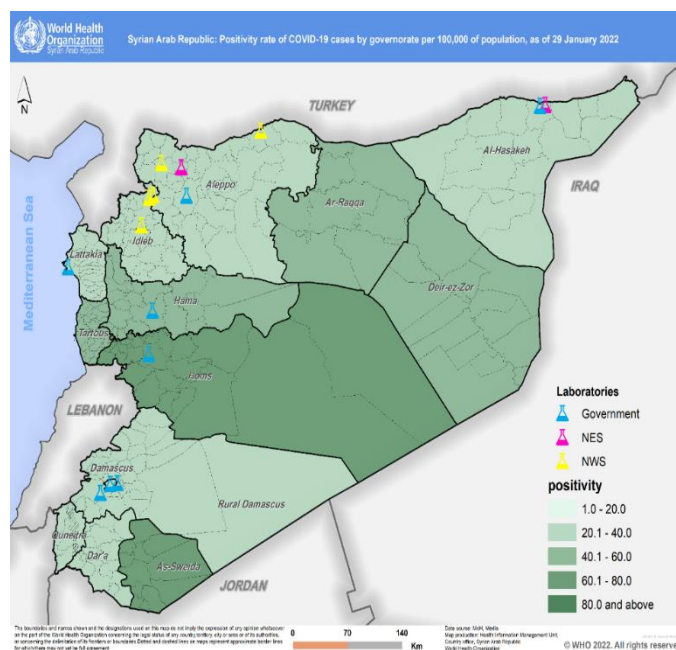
World Health Organization
Syrian Arab Republic

Syrian Arab Republic: Positivity rate of COVID-19 cases by governorate per 100,000 of population, as of 29 January 2022

N

TURKEY

Mediterranean Sea

Al-Hasakeh

IRAQ

Aleppo

Ar-Raqqa

Idleb

Lattakia

Hama

Deir-ez-Zor

Tartous

Homs

LEBANON

Damascus

Rural Damascus

Quneitra

Dar'a

As-Sweida

JORDAN

Laboratories
Government
NES
NWS

positivity
1.0 - 20.0
20.1 - 40.0
40.1 - 60.0
60.1 - 80.0
80.0 and above

The boundaries and names shown and the designations used on this map do not imply the expression of any opinion whatsoever on the part of the World Health Organization concerning the legal status of any country, territory, city or area or of its authorities, or concerning the delimitation of its frontiers or boundaries. Dotted and dashed lines on maps represent approximate border lines for which there may not yet be full agreement.

0 70 140 Km

Data source: MoH, Media
Map production: Health Information Management Unit, Country office, Syrian Arab Republic
World Health Organization

© WHO 2022. All rights reserve